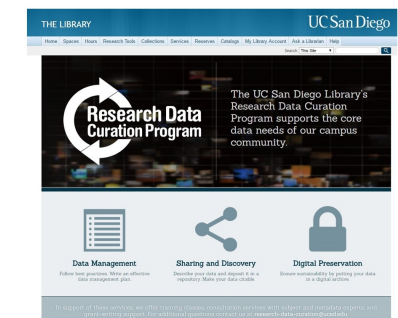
THE LIBRARY

UC San Diego

Home Spaces Hours Research Tools Collections Services Reserves Catalogs My Library Account Ask a Librarian Help

Search: This Site

Research Data Curation Program

The UC San Diego Library's Research Data Curation Program supports the core data needs of our campus community.

Data Management
Follow best practices. Write an effective data management plan.

Sharing and Discovery
Describe your data and deposit it in a repository. Make your data citable.

Digital Preservation
Ensure sustainability by putting your data in a digital archive.

In support of these services we offer training classes, consultation services with subject and metadata experts and grant-writing support. For additional questions contact us at research-data-curation@ucsd.edu